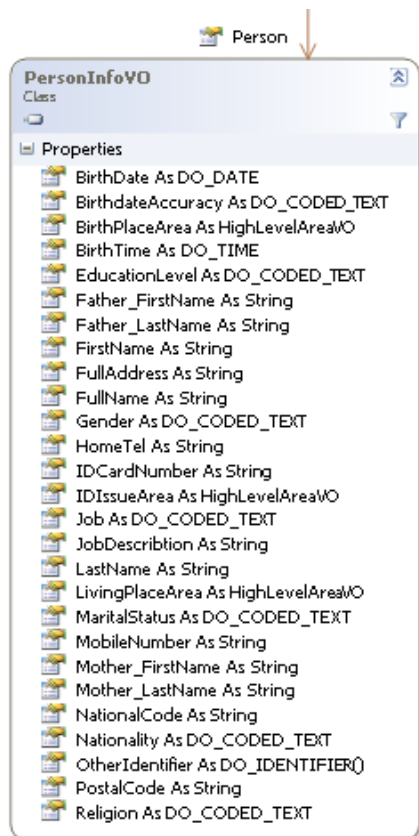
Person

PersonInfoVO
Class

Properties
BirthDate As DO_DATE
BirthdateAccuracy As DO_CODED_TEXT
BirthPlaceArea As HighLevelAreaVO
BirthTime As DO_TIME
EducationLevel As DO_CODED_TEXT
Father_FirstName As String
Father_LastName As String
FirstName As String
FullAddress As String
FullName As String
Gender As DO_CODED_TEXT
HomeTel As String
IDCardNumber As String
IDIssueArea As HighLevelAreaVO
Job As DO_CODED_TEXT
JobDescribtion As String
LastName As String
LivingPlaceArea As HighLevelAreaVO
MaritalStatus As DO_CODED_TEXT
MobileNumber As String
Mother_FirstName As String
Mother_LastName As String
NationalCode As String
Nationality As DO_CODED_TEXT
OtherIdentifier As DO_IDENTIFIER()
PostalCode As String
Religion As DO_CODED_TEXT